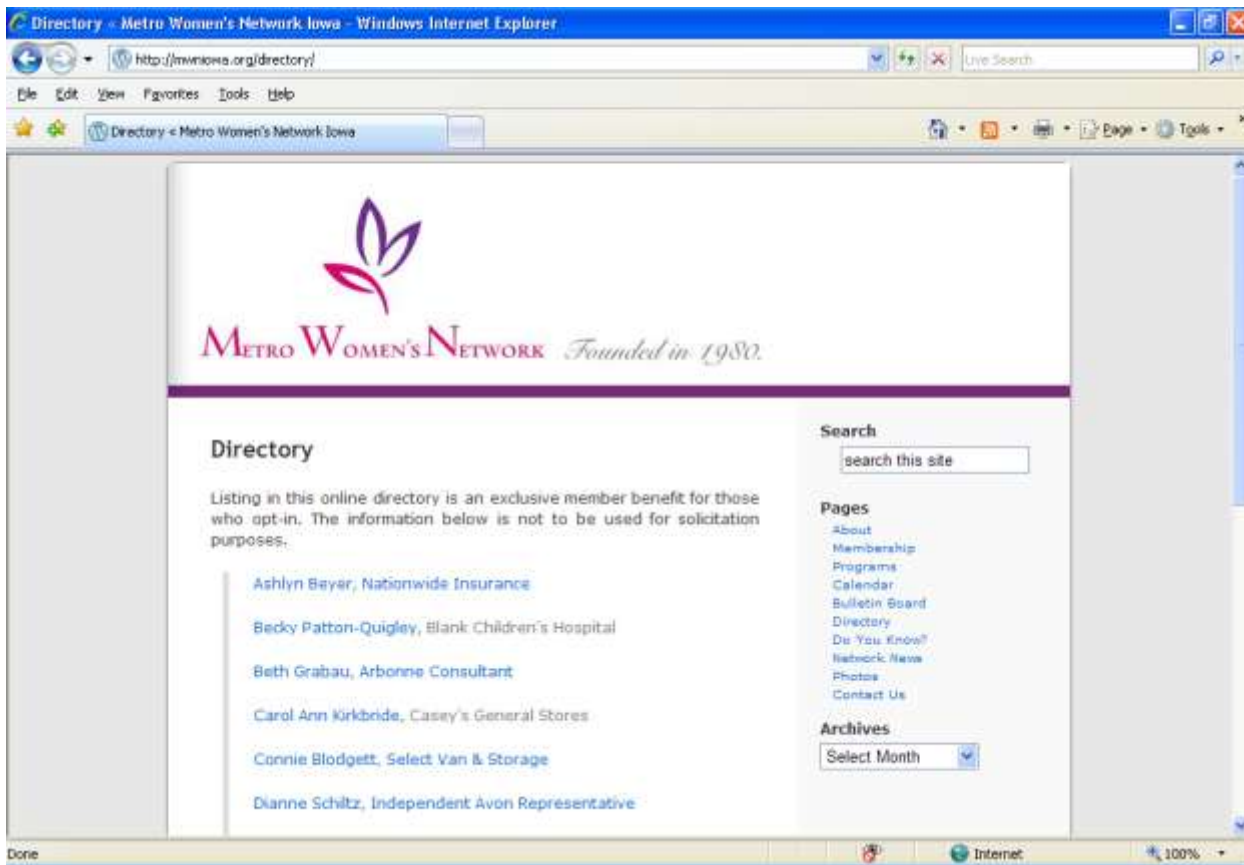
Directory « Metro Women's Network Iowa - Windows Internet Explorer

http://mwniowa.org/directory/

Live Search

File Edit View Favorites Tools Help

Directory « Metro Women's Network Iowa

Page • Tools •

Metro Women's Network Founded in 1980.

Directory

Listing in this online directory is an exclusive member benefit for those who opt-in. The information below is not to be used for solicitation purposes.

Ashlyn Beyer, Nationwide Insurance

Becky Patton-Quigley, Blank Children's Hospital

Beth Grabau, Arbonne Consultant

Carol Ann Kirkbride, Casey's General Stores

Connie Blodgett, Select Van & Storage

Dianne Schiltz, Independent Avon Representative

Search

search this site

Pages

About
Membership
Programs
Calendar
Bulletin Board
Directory
Do You Know?
Network News
Photos
Contact Us

Archives

Select Month

Done

Internet

100%